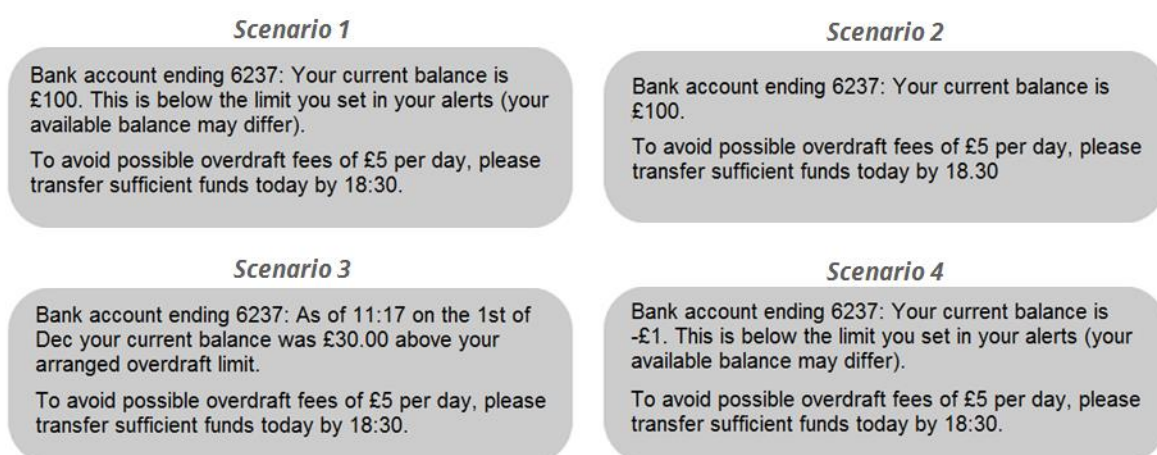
Scenario 1

Bank account ending 6237: Your current balance is £100. This is below the limit you set in your alerts (your available balance may differ).

To avoid possible overdraft fees of £5 per day, please transfer sufficient funds today by 18:30.

Scenario 2

Bank account ending 6237: Your current balance is £100.

To avoid possible overdraft fees of £5 per day, please transfer sufficient funds today by 18.30

Scenario 3

Bank account ending 6237: As of 11:17 on the 1st of Dec your current balance was £30.00 above your arranged overdraft limit.

To avoid possible overdraft fees of £5 per day, please transfer sufficient funds today by 18:30.

Scenario 4

Bank account ending 6237: Your current balance is -£1. This is below the limit you set in your alerts (your available balance may differ).

To avoid possible overdraft fees of £5 per day, please transfer sufficient funds today by 18:30.